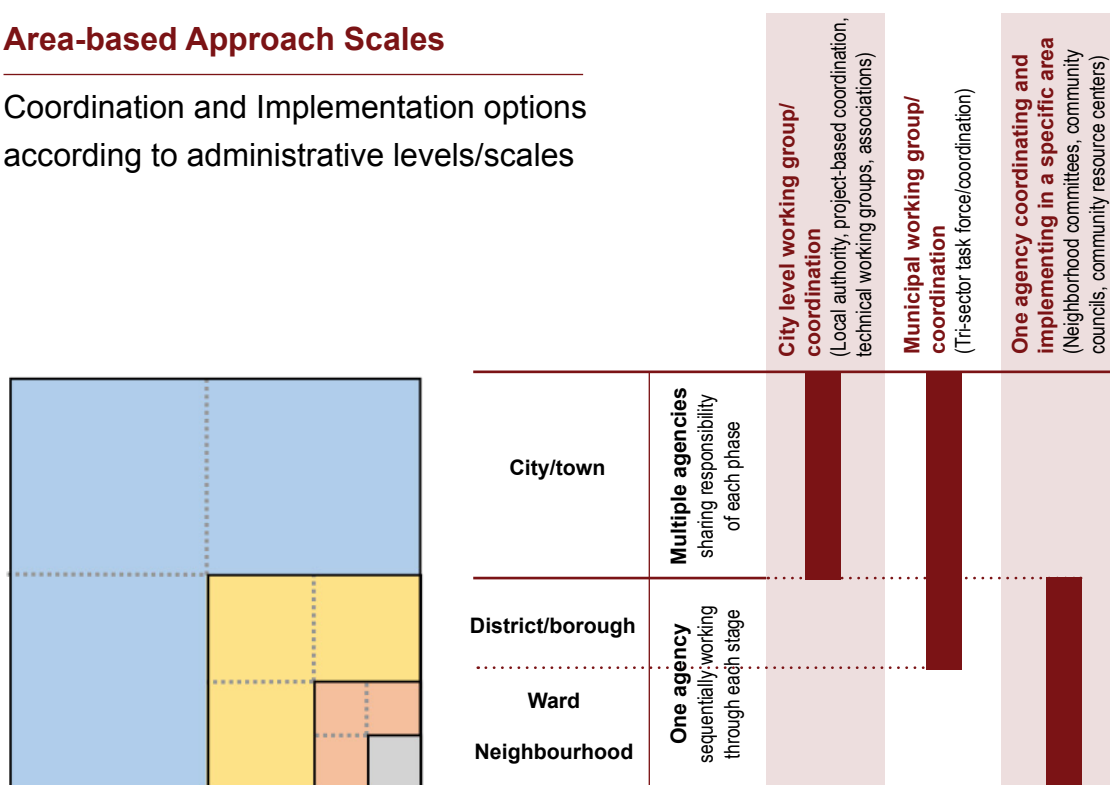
Area-based Approach Scales

Coordination and Implementation options according to administrative levels/scales

City level working group/ coordination
(Local authority, project-based coordination, technical working groups, associations)

Municipal working group/ coordination
(Tri-sector task force/coordination)

One agency coordinating and implementing in a specific area
(Neighborhood committees, community councils, community resource centers)

City/town

Multiple agencies
sharing responsibility of each phase

District/borough

Ward

Neighbourhood

One agency
sequentially working through each stage